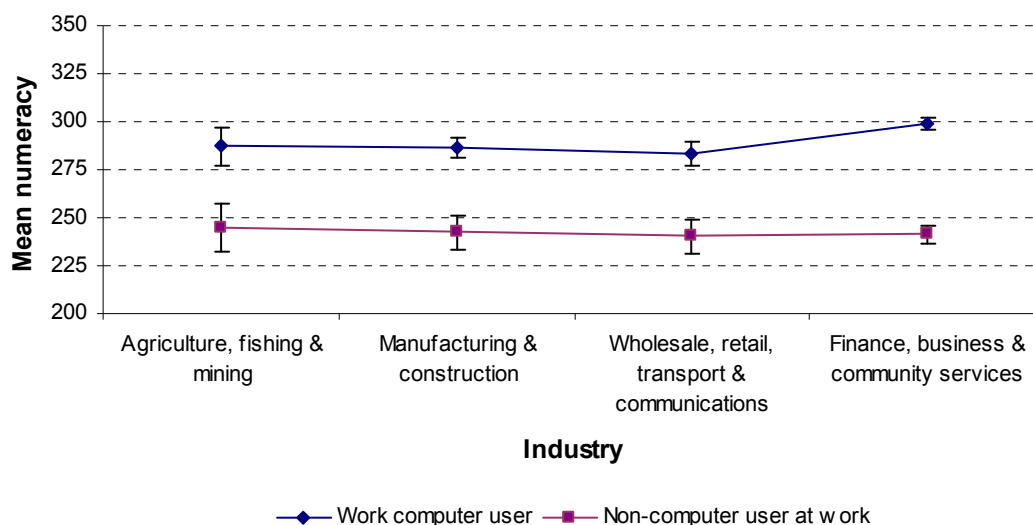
350
325
300
275
250
225
200

Mean numeracy

Agriculture, fishing & mining

Manufacturing & construction

Wholesale, retail, transport & communications

Finance, business & community services

Industry

Work computer user

Non-computer user at w ork